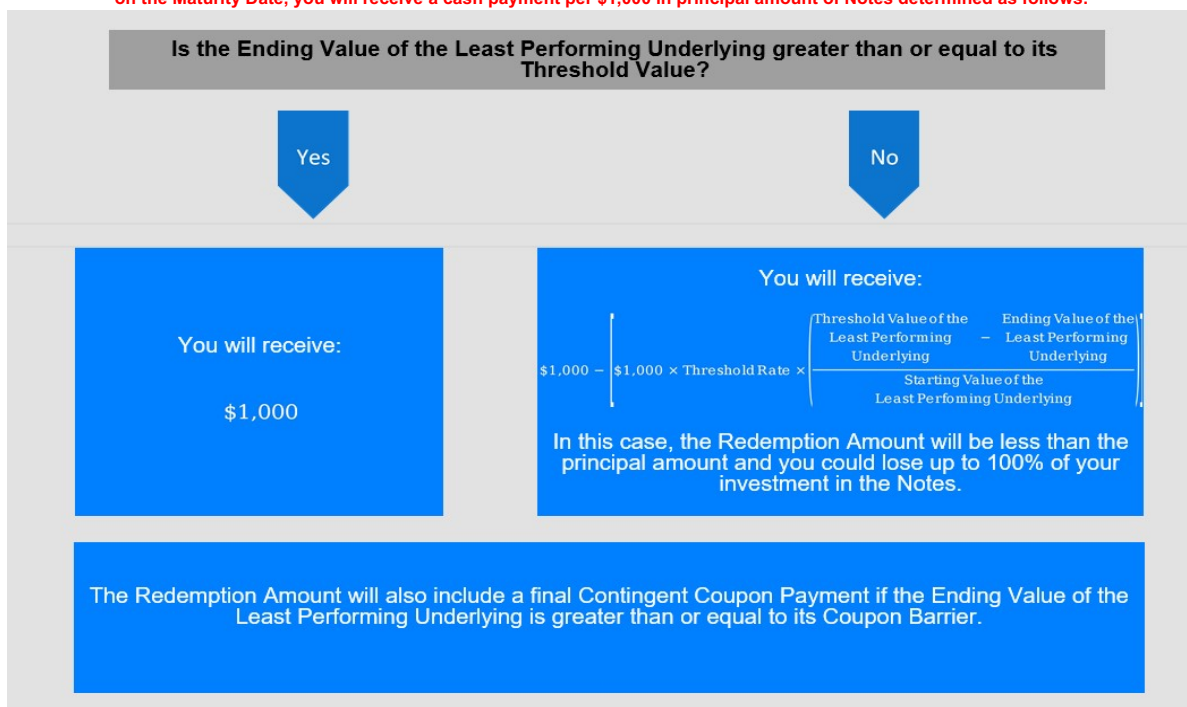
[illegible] the Maturity Date, you will receive a cash payment per $1,000 in principal amount of Notes determined as follows:

Is the Ending Value of the Least Performing Underlying greater than or equal to its Threshold Value?

Yes

No

You will receive:

$1,000

You will receive:

$\$1{,}000 - \left[\$1{,}000 \times \text{Threshold Rate} \times \left(\frac{\text{Threshold Value of the Least Performing Underlying} - \text{Ending Value of the Least Performing Underlying}}{\text{Starting Value of the Least Perfoming Underlying}}\right)\right]$

In this case, the Redemption Amount will be less than the principal amount and you could lose up to 100% of your investment in the Notes.

The Redemption Amount will also include a final Contingent Coupon Payment if the Ending Value of the Least Performing Underlying is greater than or equal to its Coupon Barrier.